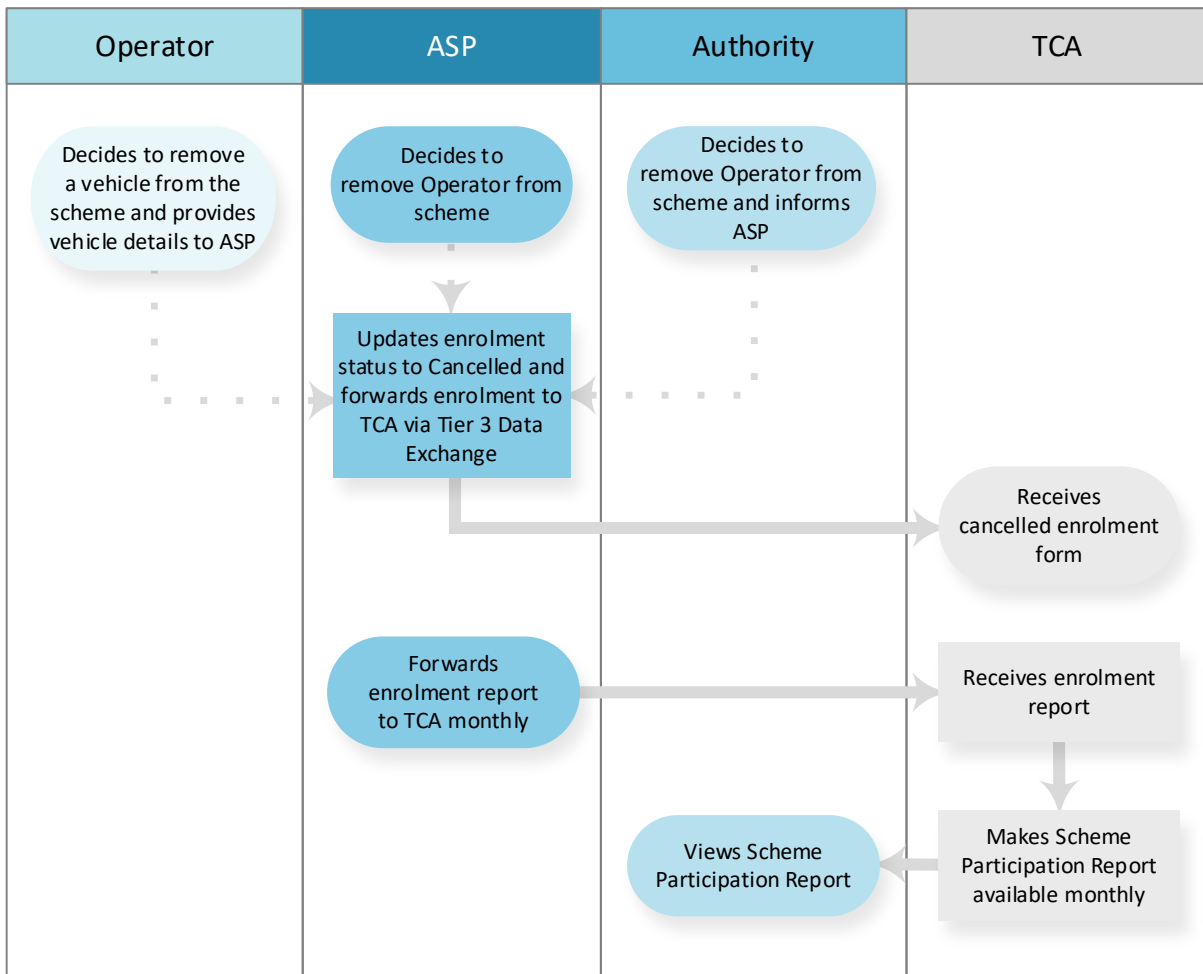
Operator

ASP

Authority

TCA

Decides to remove a vehicle from the scheme and provides vehicle details to ASP

Decides to remove Operator from scheme

Decides to remove Operator from scheme and informs ASP

Updates enrolment status to Cancelled and forwards enrolment to TCA via Tier 3 Data Exchange

Receives cancelled enrolment form

Forwards enrolment report to TCA monthly

Receives enrolment report

Makes Scheme Participation Report available monthly

Views Scheme Participation Report